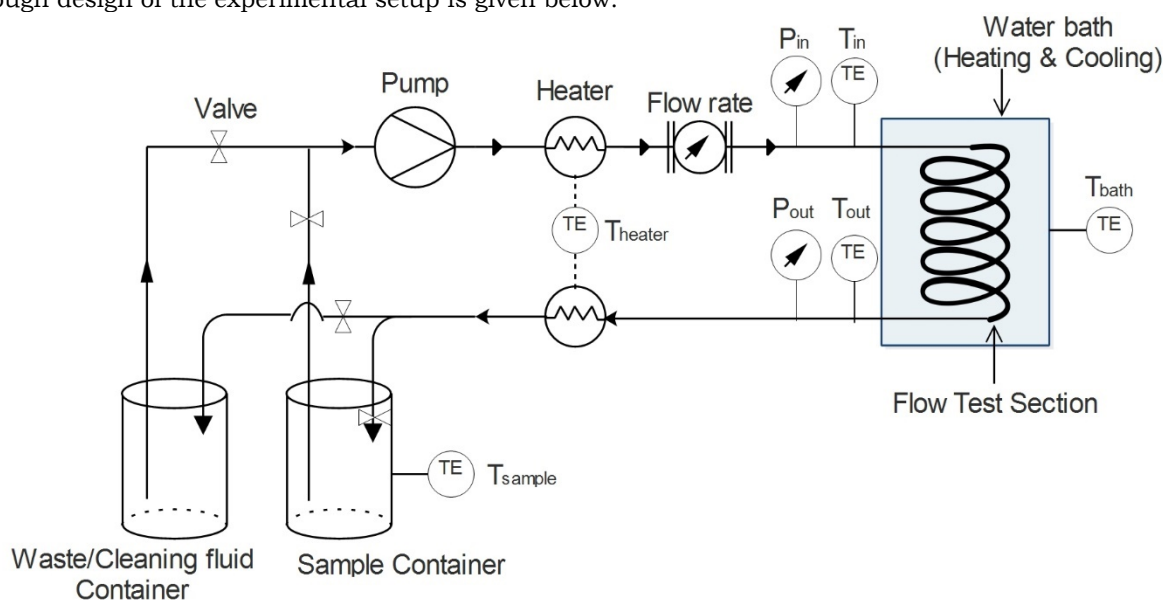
ough design of the experimental setup is given below.

Water bath
(Heating & Cooling)

$P_{in}$ $T_{in}$

Pump

Heater

Flow rate

Valve

TE

$T_{bath}$

TE

$P_{out}$ $T_{out}$

TE $T_{heater}$

TE

Flow Test Section

TE $T_{sample}$

Waste/Cleaning fluid Container

Sample Container